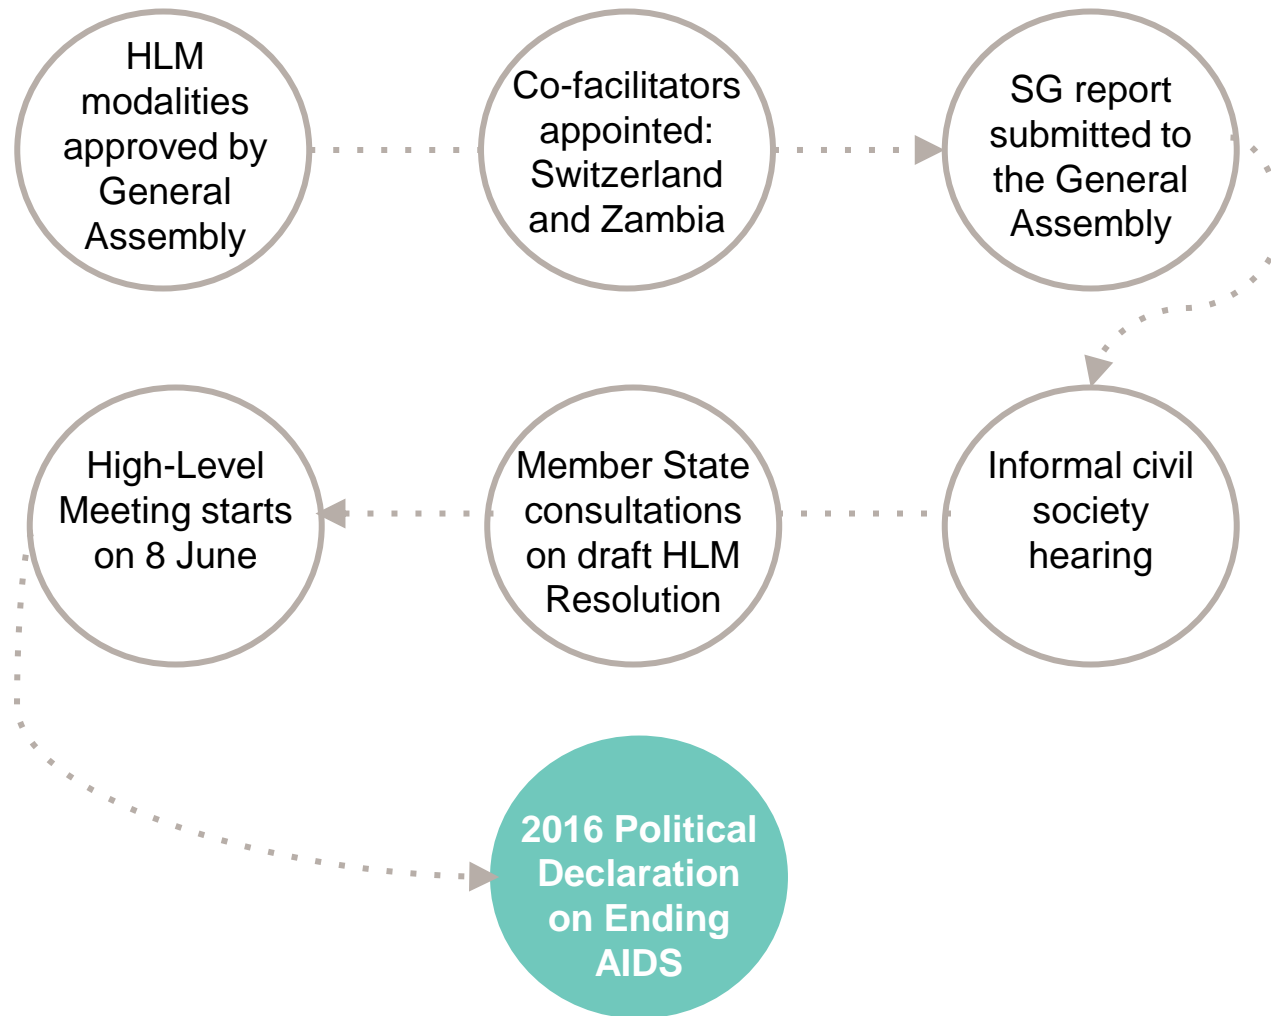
HLM modalities approved by General Assembly

Co-facilitators appointed: Switzerland and Zambia

SG report submitted to the General Assembly

Informal civil society hearing

Member State consultations on draft HLM Resolution

High-Level Meeting starts on 8 June

2016 Political Declaration on Ending AIDS